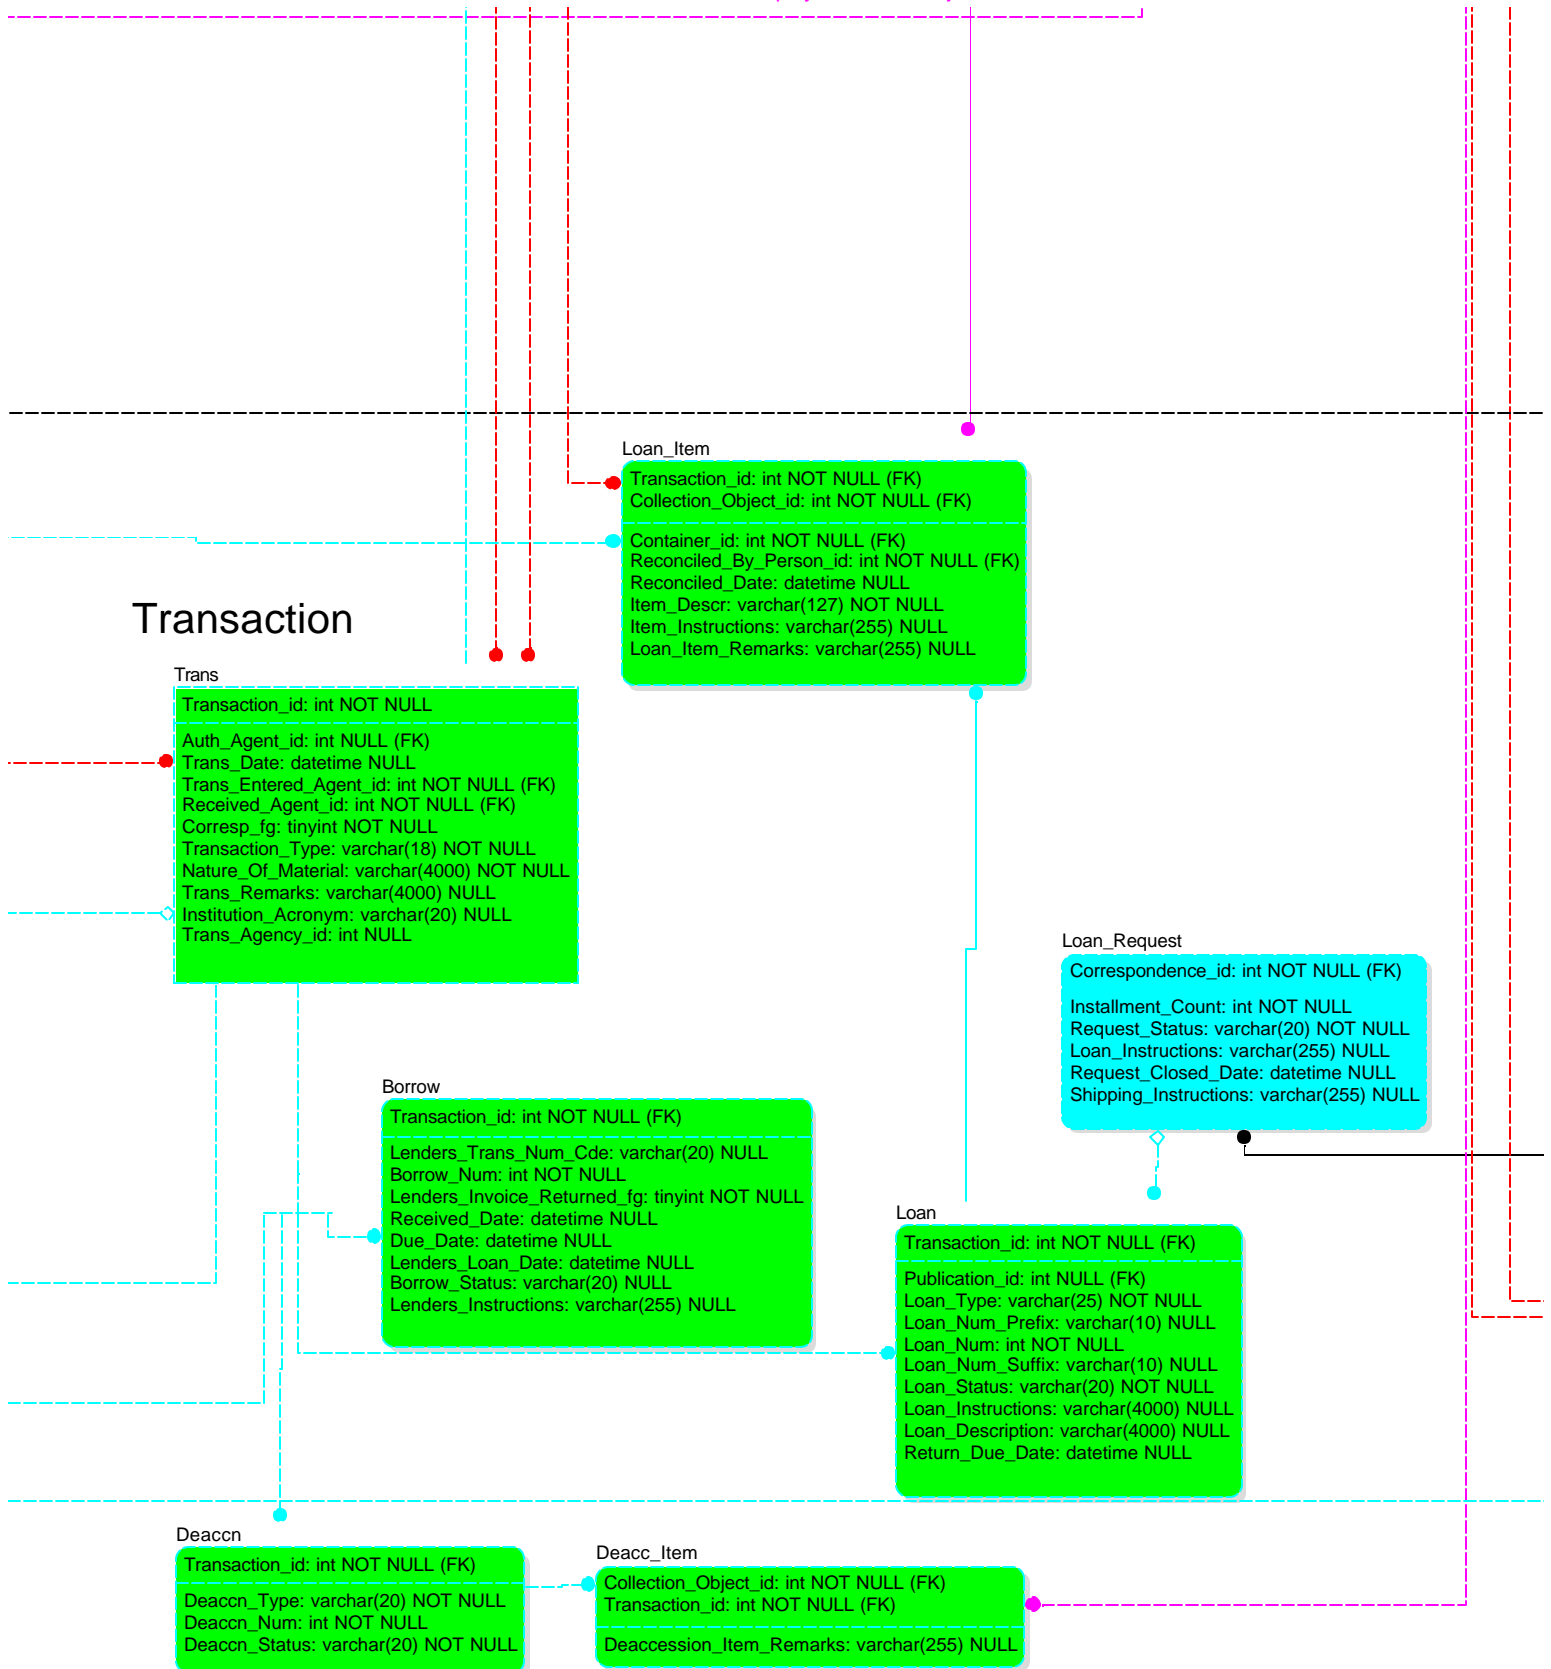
Transaction

Loan_Item
Transaction_id: int NOT NULL (FK)
Collection_Object_id: int NOT NULL (FK)
Container_id: int NOT NULL (FK)
Reconciled_By_Person_id: int NOT NULL (FK)
Reconciled_Date: datetime NULL
Item_Descr: varchar(127) NOT NULL
Item_Instructions: varchar(255) NULL
Loan_Item_Remarks: varchar(255) NULL

Trans
Transaction_id: int NOT NULL
Auth_Agent_id: int NULL (FK)
Trans_Date: datetime NULL
Trans_Entered_Agent_id: int NOT NULL (FK)
Received_Agent_id: int NOT NULL (FK)
Corresp_fg: tinyint NOT NULL
Transaction_Type: varchar(18) NOT NULL
Nature_Of_Material: varchar(4000) NOT NULL
Trans_Remarks: varchar(4000) NULL
Institution_Acronym: varchar(20) NULL
Trans_Agency_id: int NULL

Loan_Request
Correspondence_id: int NOT NULL (FK)
Installment_Count: int NOT NULL
Request_Status: varchar(20) NOT NULL
Loan_Instructions: varchar(255) NULL
Request_Closed_Date: datetime NULL
Shipping_Instructions: varchar(255) NULL

Borrow
Transaction_id: int NOT NULL (FK)
Lenders_Trans_Num_Cde: varchar(20) NULL
Borrow_Num: int NOT NULL
Lenders_Invoice_Returned_fg: tinyint NOT NULL
Received_Date: datetime NULL
Due_Date: datetime NULL
Lenders_Loan_Date: datetime NULL
Borrow_Status: varchar(20) NULL
Lenders_Instructions: varchar(255) NULL

Loan
Transaction_id: int NOT NULL (FK)
Publication_id: int NULL (FK)
Loan_Type: varchar(25) NOT NULL
Loan_Num_Prefix: varchar(10) NULL
Loan_Num: int NOT NULL
Loan_Num_Suffix: varchar(10) NULL
Loan_Status: varchar(20) NOT NULL
Loan_Instructions: varchar(4000) NULL
Loan_Description: varchar(4000) NULL
Return_Due_Date: datetime NULL

Deaccn
Transaction_id: int NOT NULL (FK)
Deaccn_Type: varchar(20) NOT NULL
Deaccn_Num: int NOT NULL
Deaccn_Status: varchar(20) NOT NULL

Deacc_Item
Collection_Object_id: int NOT NULL (FK)
Transaction_id: int NOT NULL (FK)
Deaccession_Item_Remarks: varchar(255) NULL